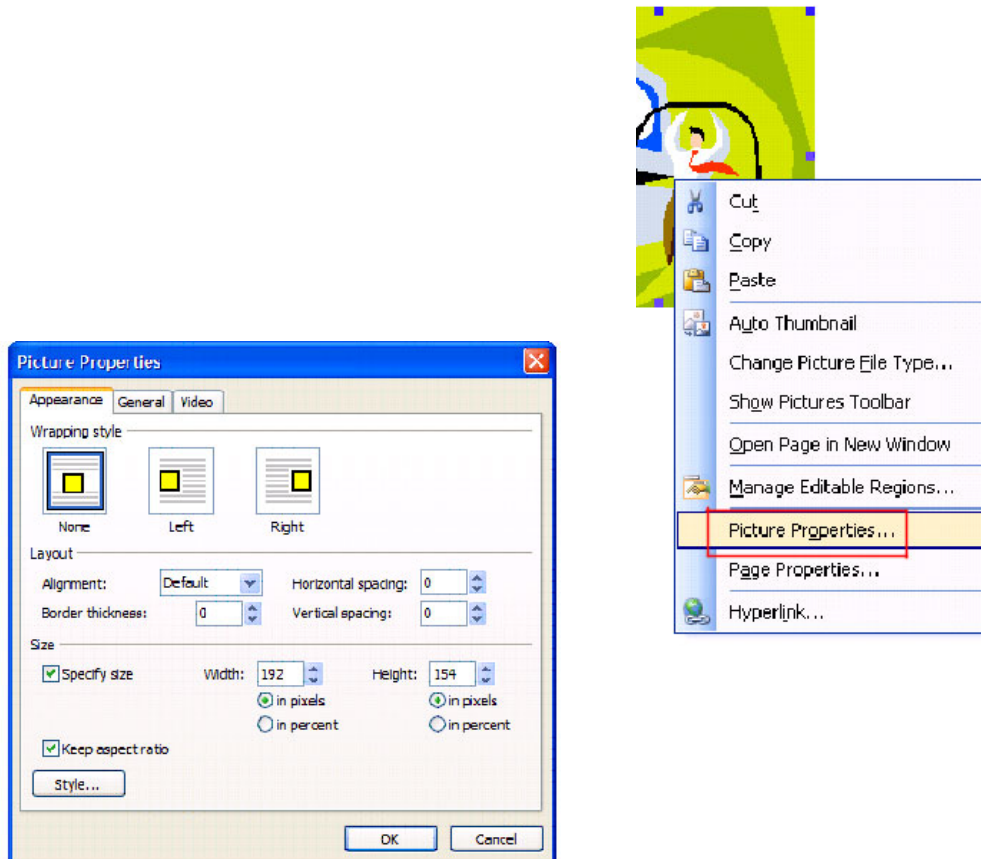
Cut
Copy
Paste
Auto Thumbnail
Change Picture File Type...
Show Pictures Toolbar
Open Page in New Window
Manage Editable Regions...
Picture Properties...
Page Properties...
Hyperlink...

Picture Properties
Appearance | General | Video
Wrapping style
None | Left | Right
Layout
Alignment: Default
Horizontal spacing: 0
Border thickness: 0
Vertical spacing: 0
Size
Specify size
Width: 192
in pixels
in percent
Height: 154
in pixels
in percent
Keep aspect ratio
Style...
OK
Cancel